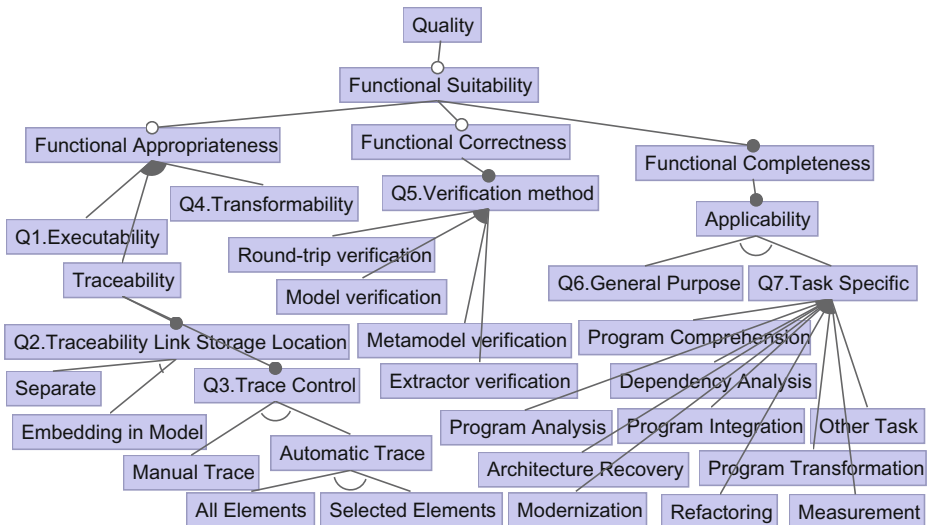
Quality
Functional Suitability
Functional Appropriateness
Functional Correctness
Functional Completeness
Q4.Transformability
Q5.Verification method
Applicability
Q1.Executability
Round-trip verification
Traceability
Model verification
Q6.General Purpose
Q7.Task Specific
Program Comprehension
Q2.Traceability Link Storage Location
Metamodel verification
Separate
Q3.Trace Control
Extractor verification
Dependency Analysis
Embedding in Model
Program Analysis
Program Integration
Other Task
Automatic Trace
Manual Trace
Architecture Recovery
Program Transformation
All Elements
Selected Elements
Modernization
Refactoring
Measurement